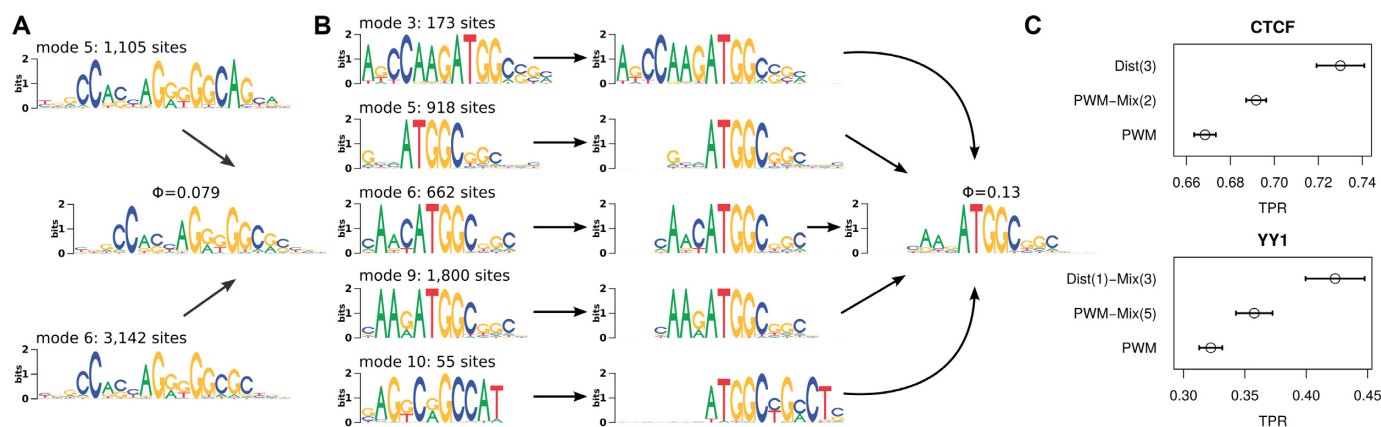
A

mode 5: 1,105 sites

2
bits 1
0

Φ=0.079

2
bits 1
0

mode 6: 3,142 sites

2
bits 1
0

B

mode 3: 173 sites

2
bits 1
0

2
bits 1
0

mode 5: 918 sites

2
bits 1
0

2
bits 1
0

mode 6: 662 sites

2
bits 1
0

2
bits 1
0

2
bits 1
0

Φ=0.13

mode 9: 1,800 sites

2
bits 1
0

2
bits 1
0

mode 10: 55 sites

2
bits 1
0

2
bits 1
0

C

CTCF

Dist(3)

PWM−Mix(2)

PWM

0.66 0.68 0.70 0.72 0.74

TPR

YY1

Dist(1)−Mix(3)

PWM−Mix(5)

PWM

0.30 0.35 0.40 0.45

TPR